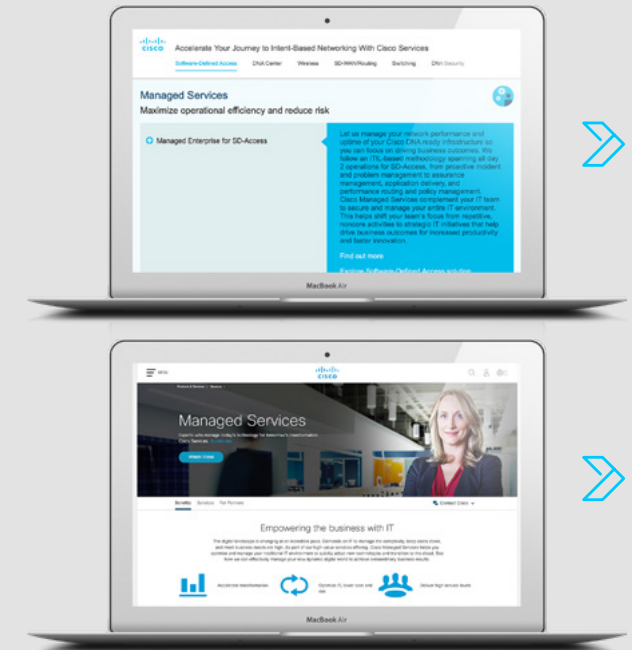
cisco Accelerate Your Journey to Intent-Based Networking With Cisco Services

Software-Defined Access DNA Center Wireless SD-WAN/Routing Switching DNA Security

Managed Services
Maximize operational efficiency and reduce risk

Managed Enterprise for SD-Access

Let us manage your network performance and uptime of your Cisco DNA ready infrastructure so you can focus on driving business outcomes. We follow an ITIL-based methodology spanning all day 2 operations for SD-Access, from proactive incident and problem management to assurance management, application delivery, and performance routing and policy management. Cisco Managed Services complement your IT team to secure and manage your entire IT environment. This helps shift your team's focus from repetitive, noncore activities to strategic IT initiatives that help drive business outcomes for increased productivity and faster innovation.

Find out more

Explore Software-Defined Access solution

MacBook Air

cisco

Managed Services

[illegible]

Empowering the business with IT

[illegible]

MacBook Air